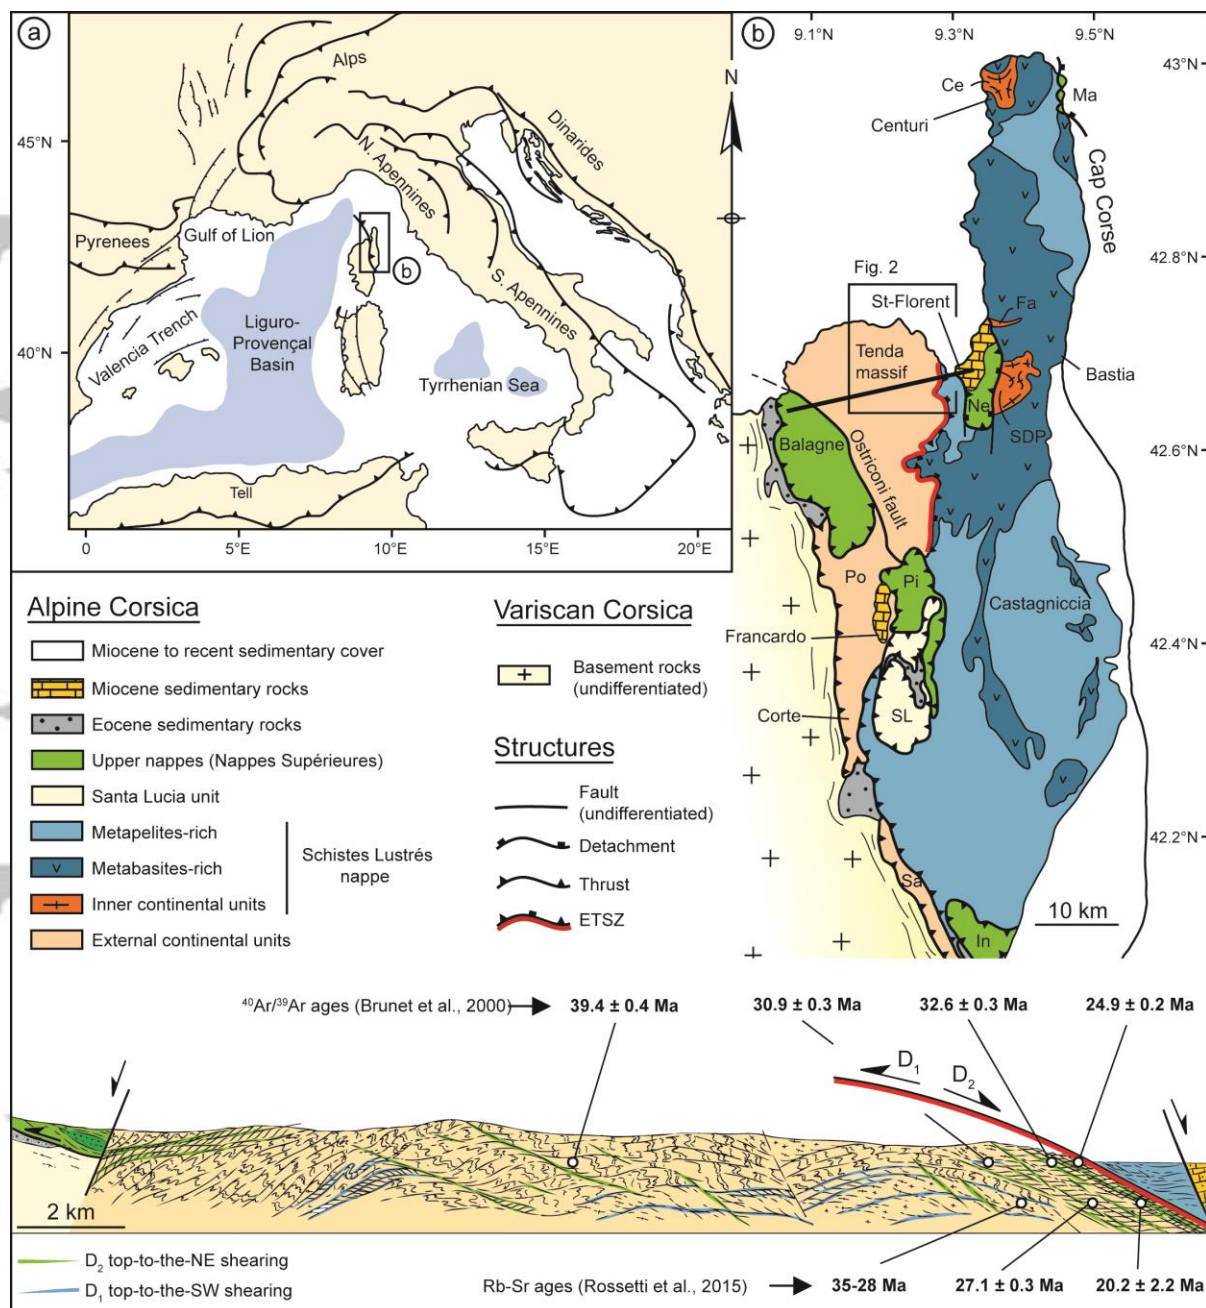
a

Alps
N
45°N
Dinarides
N. Apennines
Pyrenees
Gulf of Lion
b
S. Apennines
Valencia Trench
Liguro-Provençal Basin
40°N
Tyrrhenian Sea
Tell
0
5°E
10°E
15°E
20°E

b
9.1°N
9.3°N
9.5°N
43°N
Ce
Ma
Centuri
Cap Corse
42.8°N
Fig. 2
St-Florent
Fa
Tenda massif
Bastia
Ne
Balagne
Ostriconi fault
SDP
42.6°N
Po
Pi
Castagniccia
Francardo
42.4°N
SL
Corte
42.2°N
Sa
10 km
In

Alpine Corsica
Miocene to recent sedimentary cover
Miocene sedimentary rocks
Eocene sedimentary rocks
Upper nappes (Nappes Supérieures)
Santa Lucia unit
Metapelites-rich
Metabasites-rich
Inner continental units
External continental units
Schistes Lustrés nappe

Variscan Corsica
Basement rocks (undifferentiated)

Structures
Fault (undifferentiated)
Detachment
Thrust
ETSZ

$^{40}Ar/^{39}Ar$ ages (Brunet et al., 2000)
39.4 ± 0.4 Ma
30.9 ± 0.3 Ma
32.6 ± 0.3 Ma
24.9 ± 0.2 Ma
$D_1$
$D_2$
2 km
$D_2$ top-to-the-NE shearing
$D_1$ top-to-the-SW shearing
Rb-Sr ages (Rossetti et al., 2015)
35-28 Ma
27.1 ± 0.3 Ma
20.2 ± 2.2 Ma